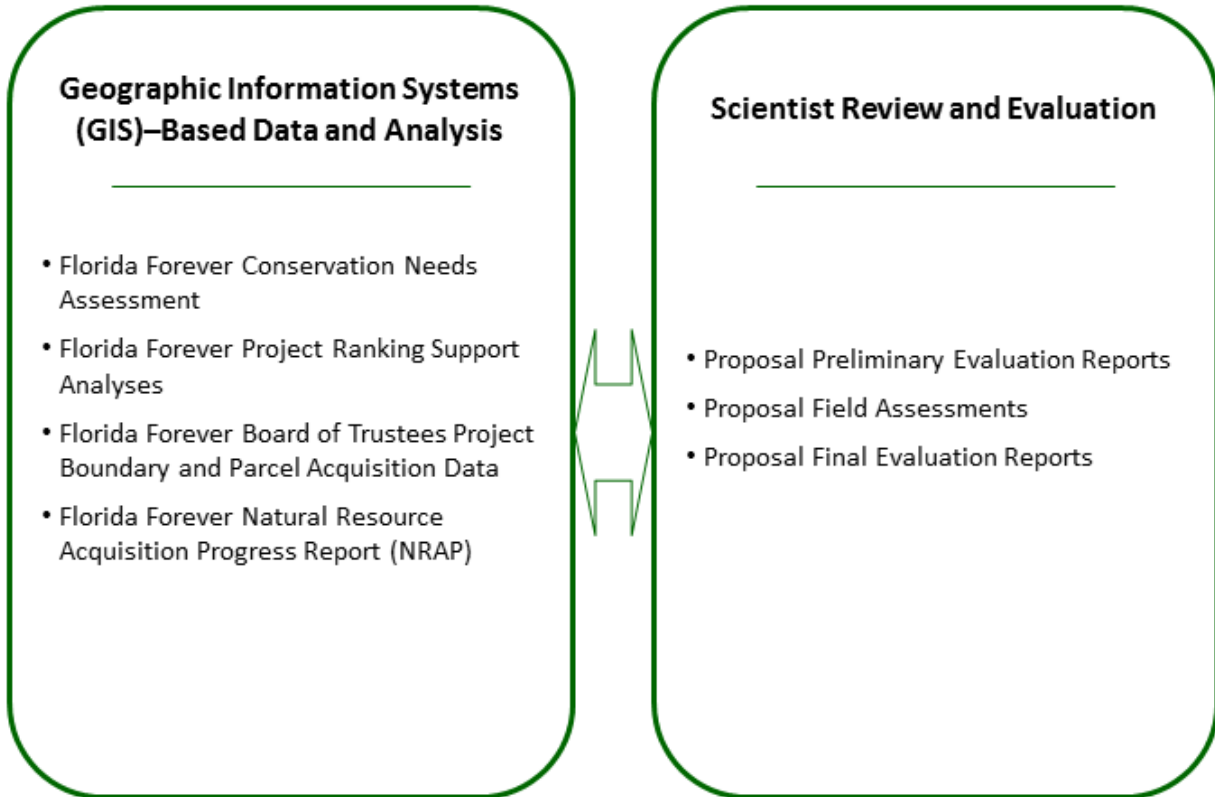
Geographic Information Systems (GIS)–Based Data and Analysis

• Florida Forever Conservation Needs Assessment
• Florida Forever Project Ranking Support Analyses
• Florida Forever Board of Trustees Project Boundary and Parcel Acquisition Data
• Florida Forever Natural Resource Acquisition Progress Report (NRAP)

Scientist Review and Evaluation

• Proposal Preliminary Evaluation Reports
• Proposal Field Assessments
• Proposal Final Evaluation Reports